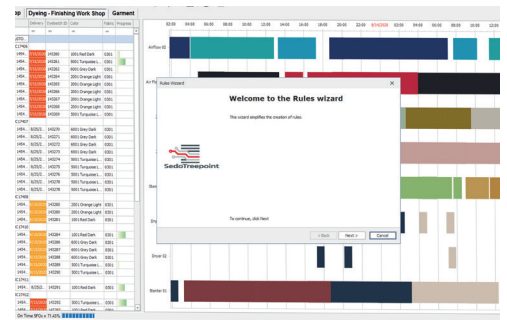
op Dyeing - Finishing Work Shop Garment

Delivery | Dyebatch ID | Color | Fabric | Progress

C17404
1404... 143280 1001 Red Dark 0301
1404... 143281 3001 Turquoise L... 0301
1404... 143282 2001 Grey Dark 0301
1404... 143284 1001 Orange Light 0301
1404... 143285 1001 Orange Light 0301
1404... 143286 3001 Turquoise L... 0301
1404... 143287 1001 Orange Light 0301
1404... 143288 1001 Orange Light 0301
1404... 143289 3001 Turquoise L... 0301
C17407
1404... 143270 1001 Red Dark 0301
1404... 143271 1001 Grey Dark 0301
1404... 143272 1001 Red Dark 0301
1404... 143273 1001 Red Dark 0301
1404... 143274 3001 Turquoise L... 0301
1404... 143275 3001 Turquoise L... 0301
1404... 143276 3001 Turquoise L... 0301
1404... 143278 3001 Turquoise L... 0301
1404... 143279 3001 Turquoise L... 0301
C17408
1404... 143280 1001 Orange Light 0301
1404... 143280 2001 Grey Dark 0301
1404... 143283 1001 Orange Light 0301
C17410
1404... 143284 1001 Red Dark 0301
1404... 143286 1001 Grey Dark 0301
1404... 143287 1001 Red Dark 0301
1404... 143288 1001 Red Dark 0301
1404... 143289 3001 Turquoise L... 0301
1404... 143290 3001 Turquoise L... 0301
C17411
1404... 143291 1001 Red Dark 0301
C17412
1404... 143292 3001 Turquoise L... 0301

On Time 3FOs = 71.43%

02:00 04:00 06:00 08:00 10:00 12:00 14:00 16:00 18:00 20:00 22:00 8/14/2020 02:00 04:00 06:00 08:00 10:00 12:00

Airflow 01
Jet 01
Stenter
Dryer 02
Stenter 01

Rules Wizard
Welcome to the Rules wizard
This wizard simplifies the creation of rules.
SedoTreepoint
To continue, click Next
< Back Next > Cancel